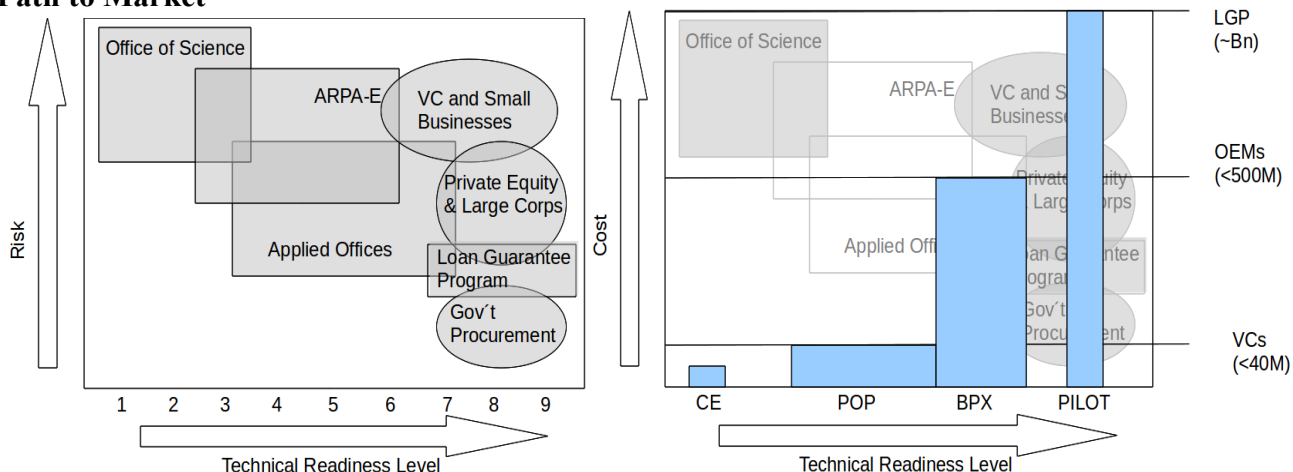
Path to Market

Risk

Office of Science

ARPA-E

VC and Small Businesses

Private Equity & Large Corps

Applied Offices

Loan Guarantee Program

Gov´t Procurement

1 2 3 4 5 6 7 8 9

Technical Readiness Level

Cost

Office of Science

ARPA-E

VC and S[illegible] Businesse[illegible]

Private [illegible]uity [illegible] Larg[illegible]orps

Applied Offi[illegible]

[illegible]an Guarantee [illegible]ogra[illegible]

Gov´t Procur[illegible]ent

LGP (~Bn)

OEMs (<500M)

VCs (<40M)

CE

POP

BPX

PILOT

Technical Readiness Level